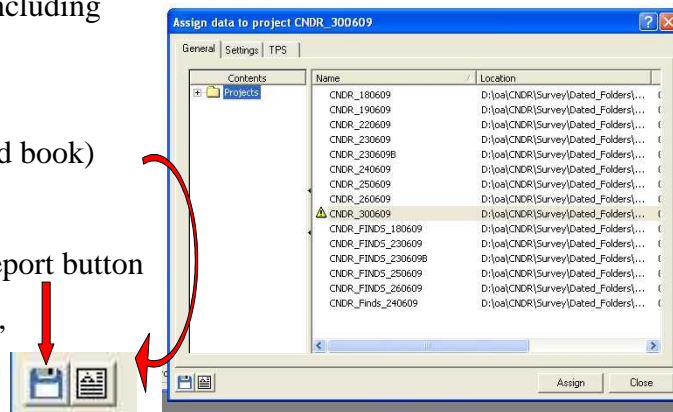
ncluding

d book)

eport button

,

Assign data to project CNDR_300609

General | Settings | TPS

| Contents |
|---|
| Projects |

| Name | Location |
|---|---|
| CNDR_180609 | D:\oa\CNDR\Survey\Dated_Folders\... |
| CNDR_190609 | D:\oa\CNDR\Survey\Dated_Folders\... |
| CNDR_220609 | D:\oa\CNDR\Survey\Dated_Folders\... |
| CNDR_230609 | D:\oa\CNDR\Survey\Dated_Folders\... |
| CNDR_230609B | D:\oa\CNDR\Survey\Dated_Folders\... |
| CNDR_240609 | D:\oa\CNDR\Survey\Dated_Folders\... |
| CNDR_250609 | D:\oa\CNDR\Survey\Dated_Folders\... |
| CNDR_260609 | D:\oa\CNDR\Survey\Dated_Folders\... |
| CNDR_300609 | D:\oa\CNDR\Survey\Dated_Folders\... |
| CNDR_FINDS_180609 | D:\oa\CNDR\Survey\Dated_Folders\... |
| CNDR_FINDS_230609 | D:\oa\CNDR\Survey\Dated_Folders\... |
| CNDR_FINDS_230609B | D:\oa\CNDR\Survey\Dated_Folders\... |
| CNDR_FINDS_250609 | D:\oa\CNDR\Survey\Dated_Folders\... |
| CNDR_FINDS_260609 | D:\oa\CNDR\Survey\Dated_Folders\... |
| CNDR_Finds_240609 | D:\oa\CNDR\Survey\Dated_Folders\... |

Assign Close